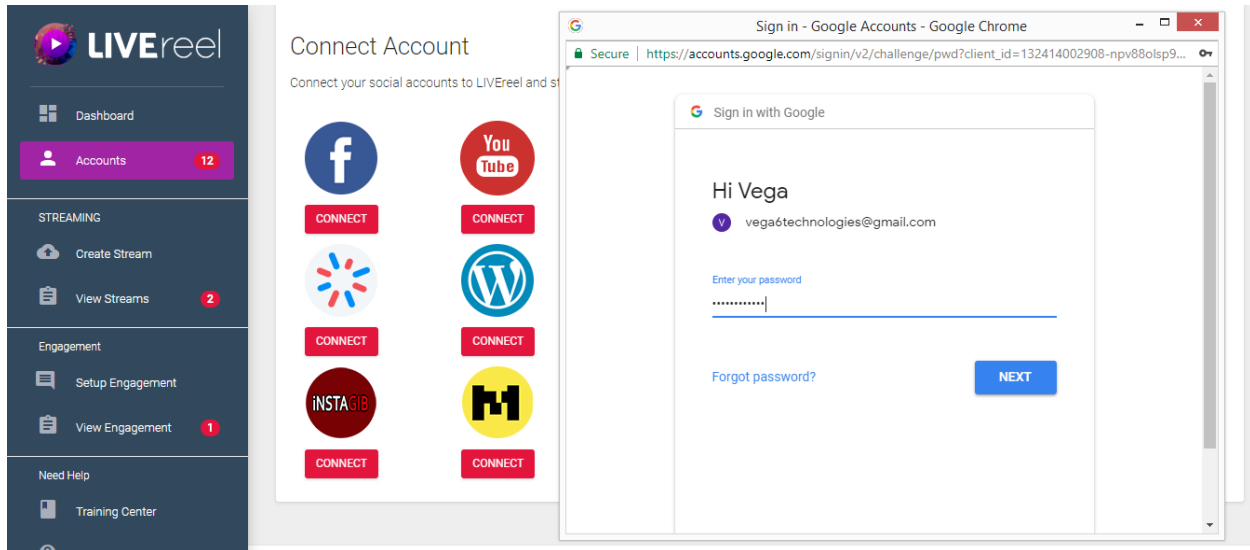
LIVEreel

Dashboard

Accounts 12

STREAMING

Create Stream

View Streams 2

Engagement

Setup Engagement

View Engagement 1

Need Help

Training Center

Connect Account

Connect your social accounts to LIVEreel and st

You Tube

CONNECT

CONNECT

CONNECT

CONNECT

iNSTAGIB

CONNECT

CONNECT

Sign in - Google Accounts - Google Chrome

Secure https://accounts.google.com/signin/v2/challenge/pwd?client_id=132414002908-npv88olsp9...

Sign in with Google

Hi Vega

vega6technologies@gmail.com

Enter your password

••••••••••••

Forgot password?

NEXT